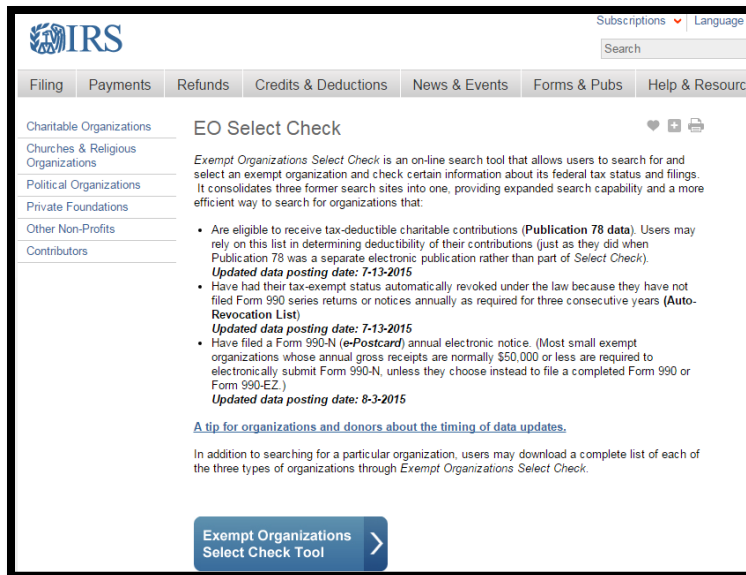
IRS

Subscriptions Language

Search

Filing Payments Refunds Credits & Deductions News & Events Forms & Pubs Help & Resourc

Charitable Organizations
Churches & Religious Organizations
Political Organizations
Private Foundations
Other Non-Profits
Contributors

EO Select Check

Exempt Organizations Select Check is an on-line search tool that allows users to search for and select an exempt organization and check certain information about its federal tax status and filings. It consolidates three former search sites into one, providing expanded search capability and a more efficient way to search for organizations that:

- Are eligible to receive tax-deductible charitable contributions (**Publication 78 data**). Users may rely on this list in determining deductibility of their contributions (just as they did when Publication 78 was a separate electronic publication rather than part of Select Check).
**Updated data posting date: 7-13-2015**
- Have had their tax-exempt status automatically revoked under the law because they have not filed Form 990 series returns or notices annually as required for three consecutive years (**Auto-Revocation List**)
**Updated data posting date: 7-13-2015**
- Have filed a Form 990-N (**e-Postcard**) annual electronic notice. (Most small exempt organizations whose annual gross receipts are normally $50,000 or less are required to electronically submit Form 990-N, unless they choose instead to file a completed Form 990 or Form 990-EZ.)
**Updated data posting date: 8-3-2015**

A tip for organizations and donors about the timing of data updates.

In addition to searching for a particular organization, users may download a complete list of each of the three types of organizations through Exempt Organizations Select Check.

Exempt Organizations Select Check Tool